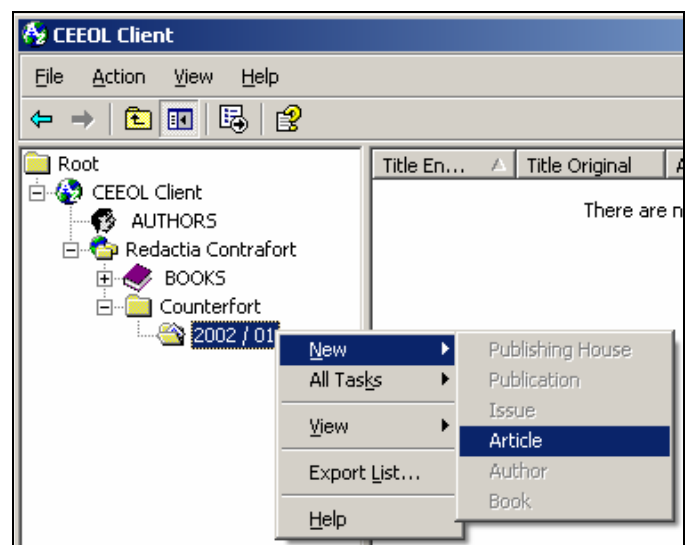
CEEOL Client

File Action View Help

Root
CEEOL Client
AUTHORS
Redactia Contrafort
BOOKS
Counterfort
2002 / 01

Title En... | Title Original | A

There are n

New
All Tasks
View
Export List...
Help

Publishing House
Publication
Issue
Article
Author
Book